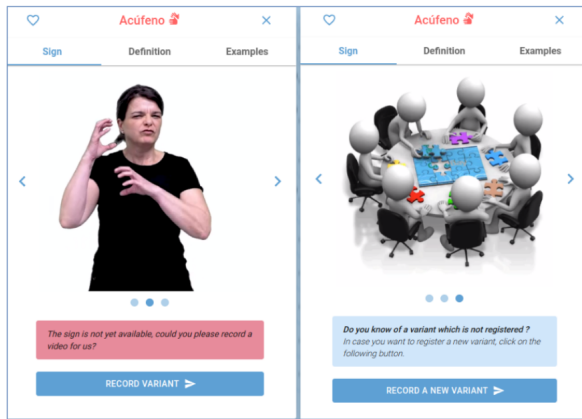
Acúfeno

Sign Definition Examples

The sign is not yet available, could you please record a video for us?

RECORD VARIANT

Acúfeno

Sign Definition Examples

Do you know of a variant which is not registered ?
In case you want to register a new variant, click on the following button.

RECORD A NEW VARIANT